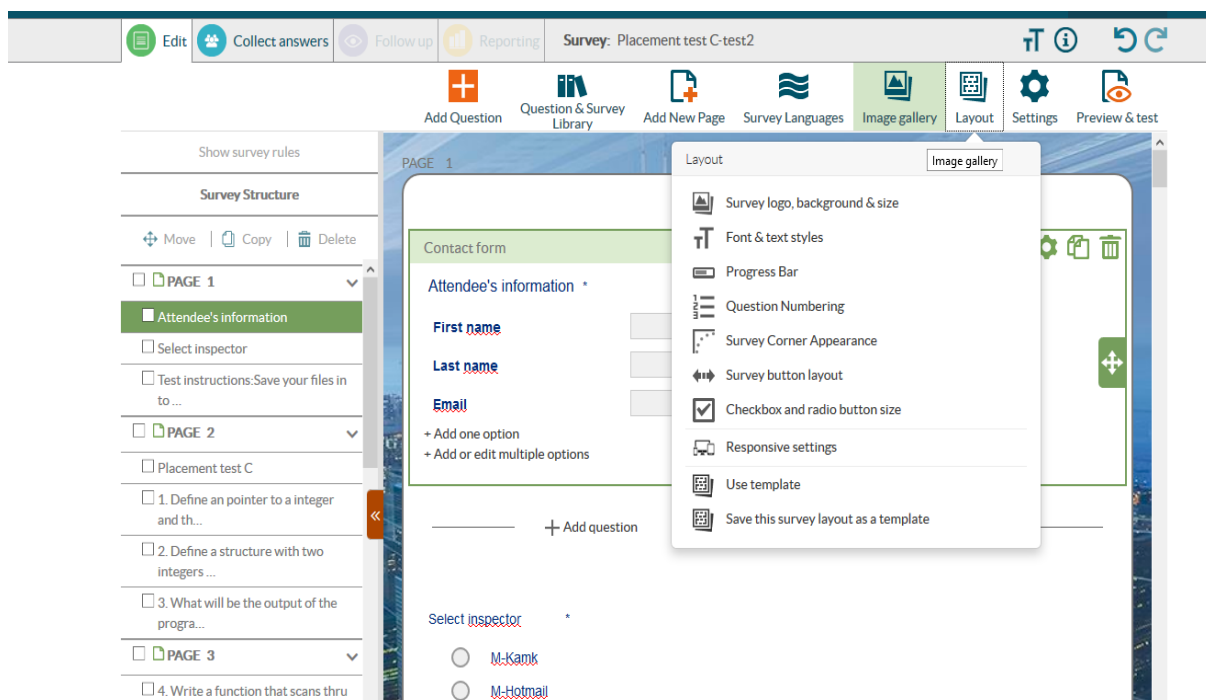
Edit Collect answers Follow up Reporting Survey: Placement test C-test2

Add Question Question & Survey Library Add New Page Survey Languages Image gallery Layout Settings Preview & test

Show survey rules

Survey Structure

Move | Copy | Delete

PAGE 1

Attendee's information

Select inspector

Test instructions:Save your files in to ...

PAGE 2

Placement test C

1. Define an pointer to a integer and th...

2. Define a structure with two integers ...

3. What will be the output of the progra...

PAGE 3

4. Write a function that scans thru

PAGE 1

Contact form

Attendee's information *

First name

Last name

Email

+ Add one option

+ Add or edit multiple options

+ Add question

Select inspector *

M-Kamk

M-Hotmail

Layout

Image gallery

Survey logo, background & size

Font & text styles

Progress Bar

Question Numbering

Survey Corner Appearance

Survey button layout

Checkbox and radio button size

Responsive settings

Use template

Save this survey layout as a template